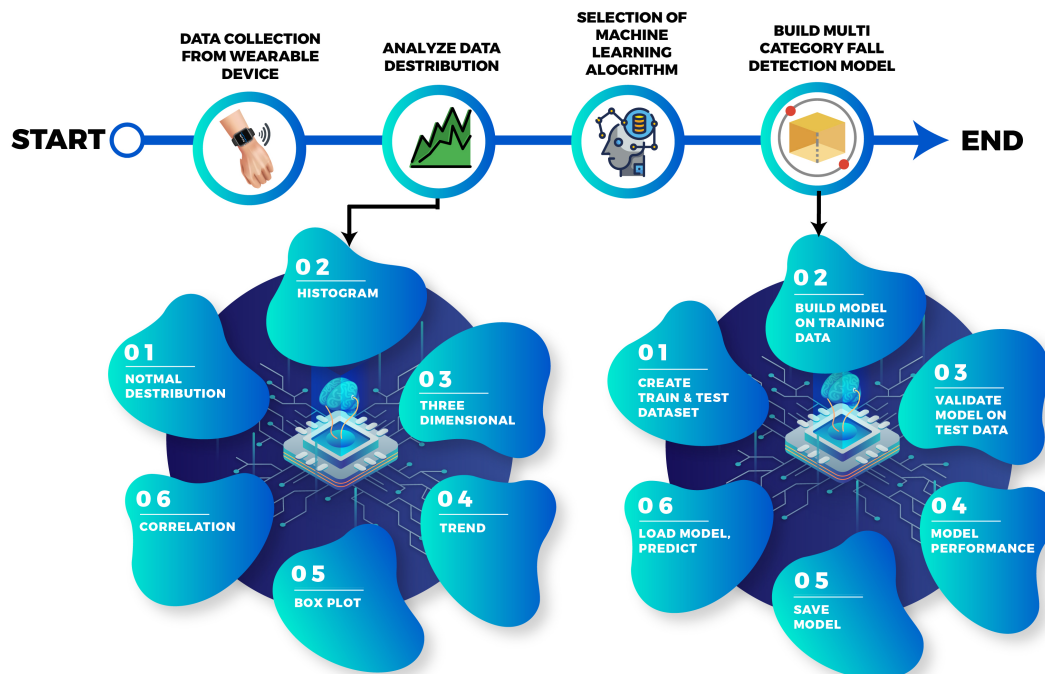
START

DATA COLLECTION FROM WEARABLE DEVICE

ANALYZE DATA DESTRIBUTION

SELECTION OF MACHINE LEARNING ALOGRITHM

BUILD MULTI CATEGORY FALL DETECTION MODEL

END

02
HISTOGRAM

01
NOTMAL DESTRIBUTION

03
THREE DIMENSIONAL

06
CORRELATION

04
TREND

05
BOX PLOT

02
BUILD MODEL ON TRAINING DATA

01
CREATE TRAIN & TEST DATASET

03
VALIDATE MODEL ON TEST DATA

06
LOAD MODEL, PREDICT

04
MODEL PERFORMANCE

05
SAVE MODEL